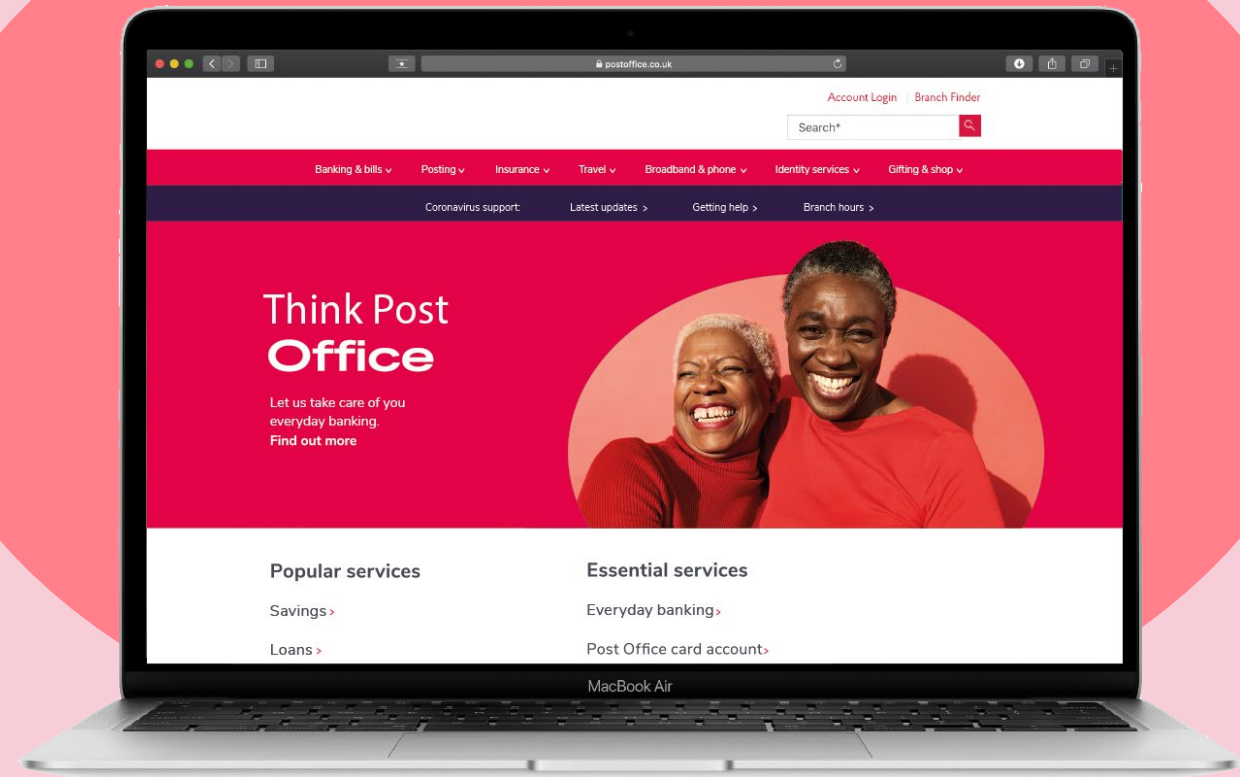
postoffice.co.uk

Account Login | Branch Finder

Search*

Banking & bills ⌄ Posting ⌄ Insurance ⌄ Travel ⌄ Broadband & phone ⌄ Identity services ⌄ Gifting & shop ⌄

Coronavirus support: Latest updates > Getting help > Branch hours >

Think Post Office

Let us take care of you everyday banking.
Find out more

Popular services

Savings >

Loans >

Essential services

Everyday banking >

Post Office card account >

MacBook Air